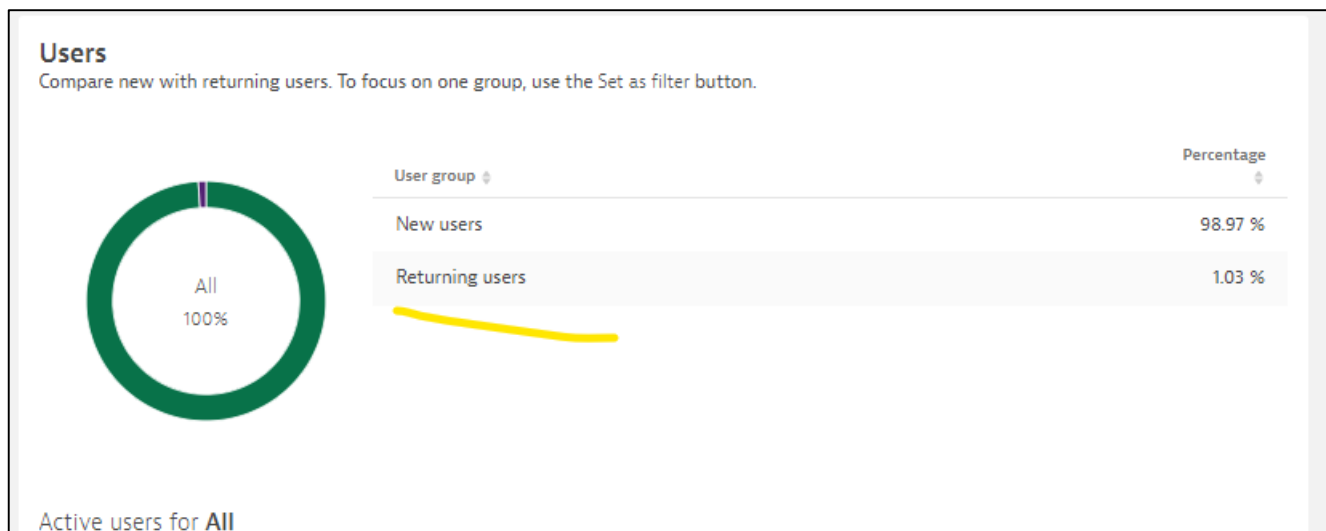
Users
Compare new with returning users. To focus on one group, use the Set as filter button.

All
100%

| User group | Percentage |
|---|---|
| New users | 98.97 % |
| Returning users | 1.03 % |

Active users for All